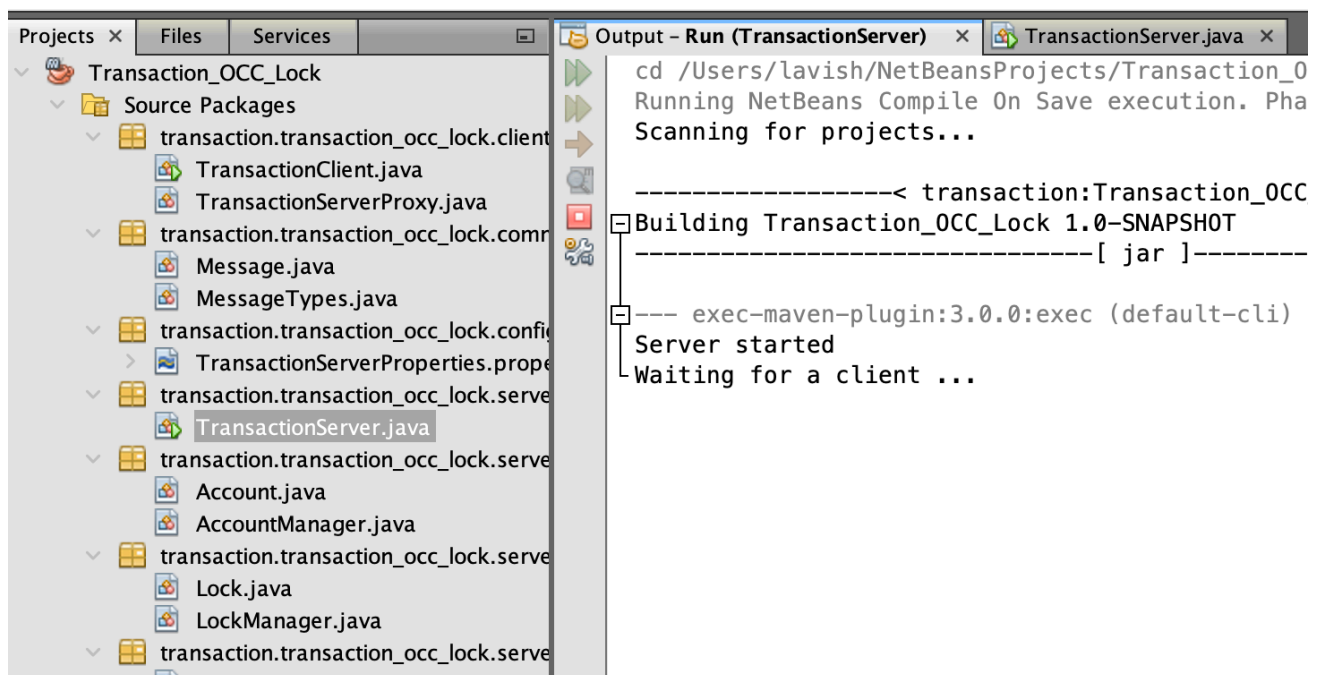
Projects × Files Services

Transaction_OCC_Lock
Source Packages
transaction.transaction_occ_lock.client
TransactionClient.java
TransactionServerProxy.java
transaction.transaction_occ_lock.comr
Message.java
MessageTypes.java
transaction.transaction_occ_lock.confi
TransactionServerProperties.prope
transaction.transaction_occ_lock.serve
TransactionServer.java
transaction.transaction_occ_lock.serve
Account.java
AccountManager.java
transaction.transaction_occ_lock.serve
Lock.java
LockManager.java
transaction.transaction_occ_lock.serve

Output – Run (TransactionServer) × TransactionServer.java ×

cd /Users/lavish/NetBeansProjects/Transaction_O
Running NetBeans Compile On Save execution. Pha
Scanning for projects...

------------------< transaction:Transaction_OCC
Building Transaction_OCC_Lock 1.0-SNAPSHOT
--------------------------------[ jar ]--------

--- exec-maven-plugin:3.0.0:exec (default-cli)
Server started
Waiting for a client ...